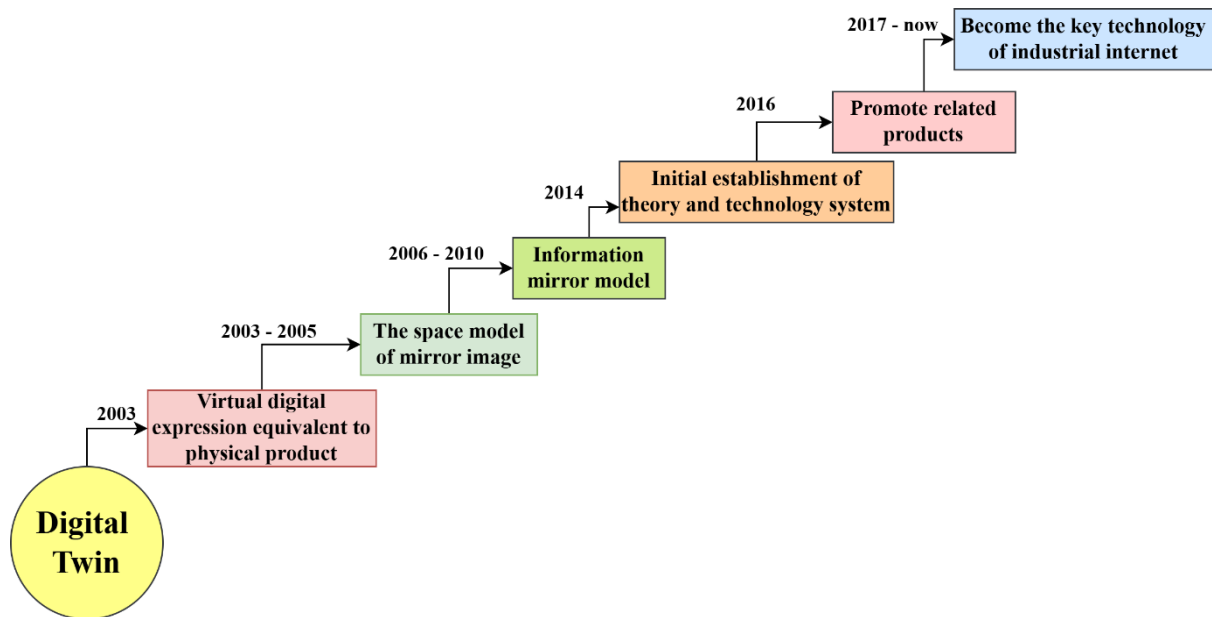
Digital Twin

2003

Virtual digital expression equivalent to physical product

2003 - 2005

The space model of mirror image

2006 - 2010

Information mirror model

2014

Initial establishment of theory and technology system

2016

Promote related products

2017 - now

Become the key technology of industrial internet